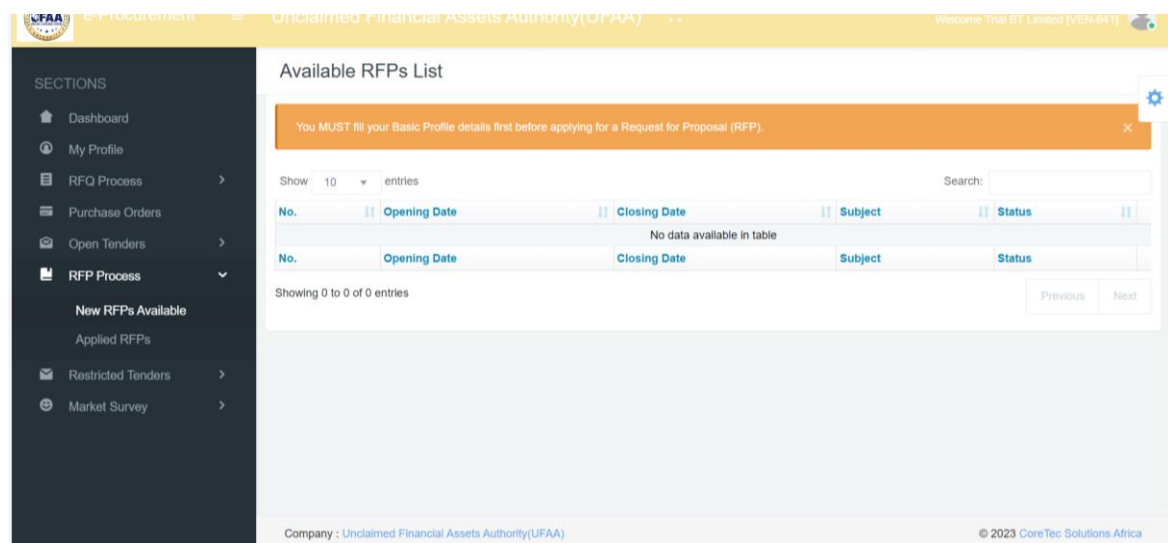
UFAA E-Procurement ≡ Unclaimed Financial Assets Authority(UFAA) Welcome Trial BT Limited [VEN-841]

SECTIONS

Dashboard
My Profile
RFQ Process
Purchase Orders
Open Tenders
RFP Process
New RFPs Available
Applied RFPs
Restricted Tenders
Market Survey

Available RFPs List

You MUST fill your Basic Profile details first before applying for a Request for Proposal (RFP). ×

Show 10 entries Search:

| No. | Opening Date | Closing Date | Subject | Status |
|---|---|---|---|---|
| No data available in table | | | | |
| No. | Opening Date | Closing Date | Subject | Status |

Showing 0 to 0 of 0 entries

Previous Next

Company : Unclaimed Financial Assets Authority(UFAA)

© 2023 CoreTec Solutions Africa